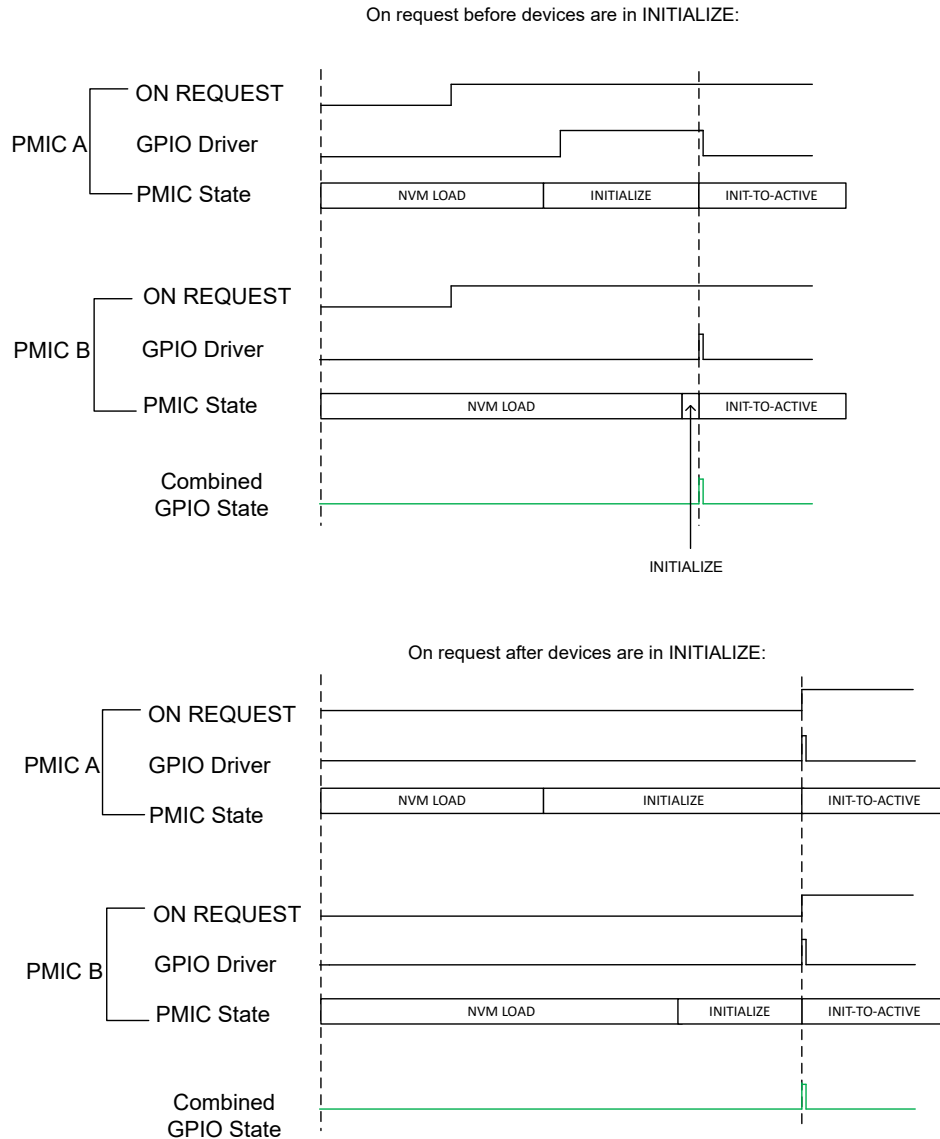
On request before devices are in INITIALIZE:

PMIC A
ON REQUEST
GPIO Driver
PMIC State
NVM LOAD
INITIALIZE
INIT-TO-ACTIVE

PMIC B
ON REQUEST
GPIO Driver
PMIC State
NVM LOAD
INIT-TO-ACTIVE

Combined GPIO State

INITIALIZE

On request after devices are in INITIALIZE:

PMIC A
ON REQUEST
GPIO Driver
PMIC State
NVM LOAD
INITIALIZE
INIT-TO-ACTIVE

PMIC B
ON REQUEST
GPIO Driver
PMIC State
NVM LOAD
INITIALIZE
INIT-TO-ACTIVE

Combined GPIO State